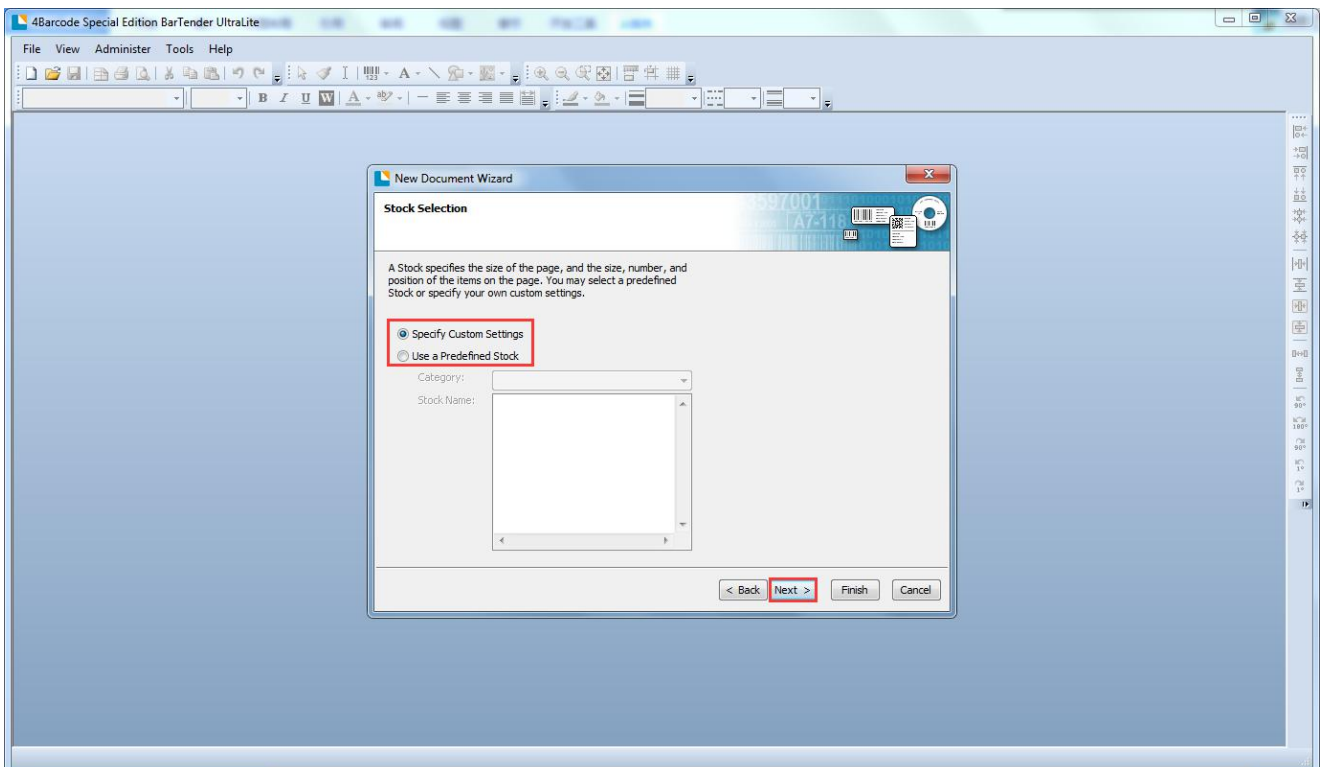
4Barcode Special Edition BarTender UltraLite

File View Administer Tools Help

New Document Wizard

Stock Selection

A Stock specifies the size of the page, and the size, number, and position of the items on the page. You may select a predefined Stock or specify your own custom settings.

Specify Custom Settings

Use a Predefined Stock

Category:

Stock Name:

< Back Next > Finish Cancel